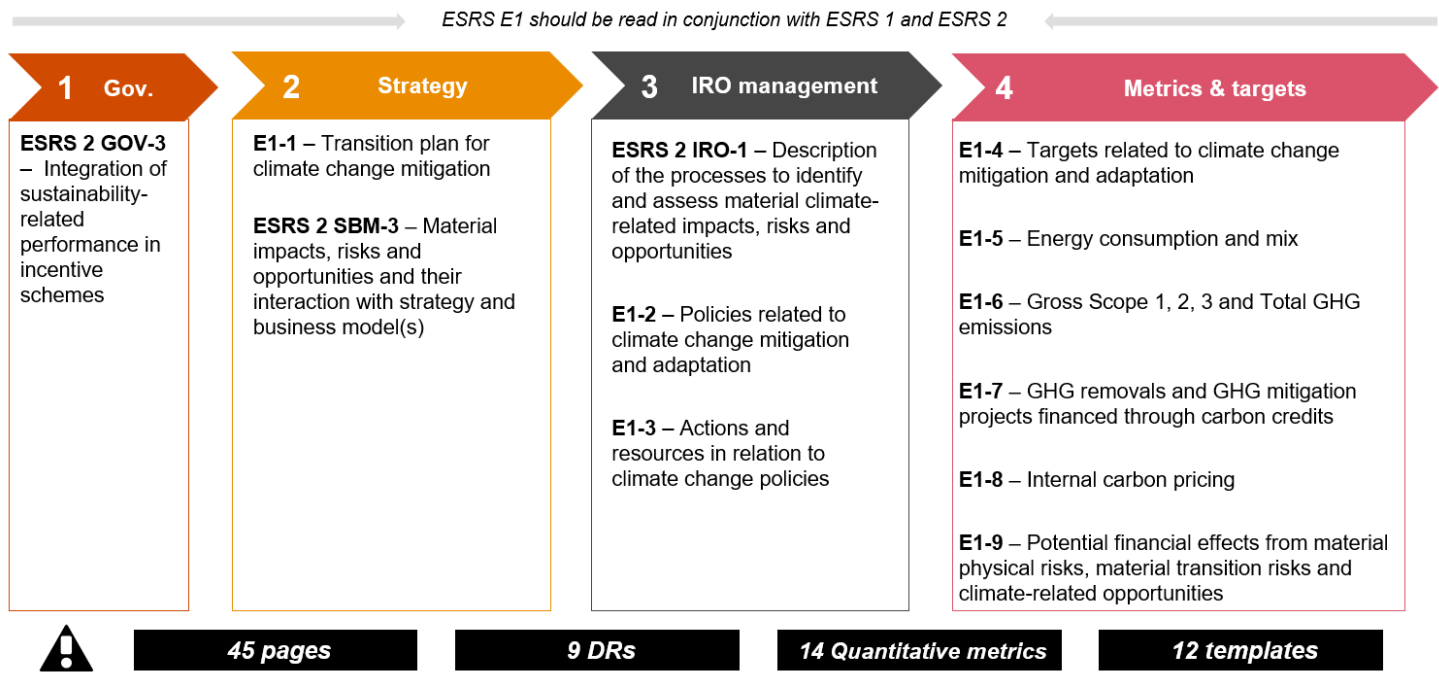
ESRS E1 should be read in conjunction with ESRS 1 and ESRS 2

1 Gov.

ESRS 2 GOV-3 – Integration of sustainability-related performance in incentive schemes

2 Strategy

E1-1 – Transition plan for climate change mitigation

ESRS 2 SBM-3 – Material impacts, risks and opportunities and their interaction with strategy and business model(s)

3 IRO management

ESRS 2 IRO-1 – Description of the processes to identify and assess material climate-related impacts, risks and opportunities

E1-2 – Policies related to climate change mitigation and adaptation

E1-3 – Actions and resources in relation to climate change policies

4 Metrics & targets

E1-4 – Targets related to climate change mitigation and adaptation

E1-5 – Energy consumption and mix

E1-6 – Gross Scope 1, 2, 3 and Total GHG emissions

E1-7 – GHG removals and GHG mitigation projects financed through carbon credits

E1-8 – Internal carbon pricing

E1-9 – Potential financial effects from material physical risks, material transition risks and climate-related opportunities

45 pages

9 DRs

14 Quantitative metrics

12 templates